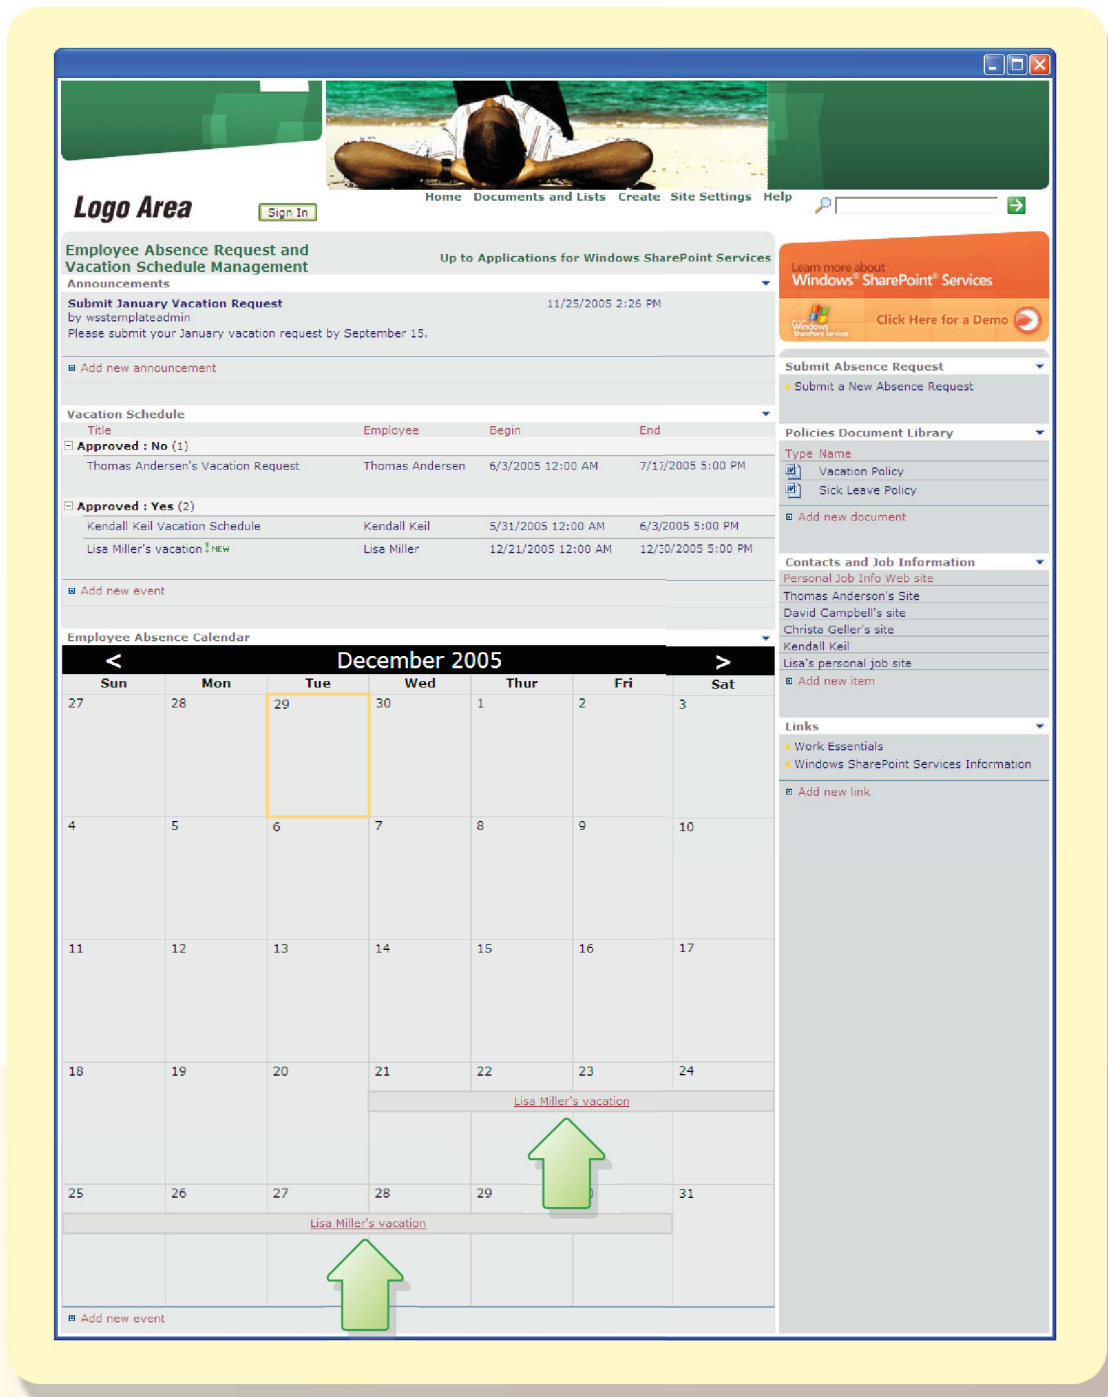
Logo Area

Sign In

Home Documents and Lists Create Site Settings Help

Employee Absence Request and Vacation Schedule Management

Up to Applications for Windows SharePoint Services

Announcements

Submit January Vacation Request
by wsstemplateadmin
Please submit your January vacation request by September 15.

11/25/2005 2:26 PM

Add new announcement

Vacation Schedule

| Title | Employee | Begin | End |
|---|---|---|---|
| Approved : No (1) | | | |
| Thomas Andersen's Vacation Request | Thomas Andersen | 6/3/2005 12:00 AM | 7/17/2005 5:00 PM |
| Approved : Yes (2) | | | |
| Kendall Keil Vacation Schedule | Kendall Keil | 5/31/2005 12:00 AM | 6/3/2005 5:00 PM |
| Lisa Miller's vacation ! NEW | Lisa Miller | 12/21/2005 12:00 AM | 12/30/2005 5:00 PM |

Add new event

Employee Absence Calendar

< December 2005 >

| Sun | Mon | Tue | Wed | Thur | Fri | Sat |
|---|---|---|---|---|---|---|
| 27 | 28 | 29 | 30 | 1 | 2 | 3 |
| 4 | 5 | 6 | 7 | 8 | 9 | 10 |
| 11 | 12 | 13 | 14 | 15 | 16 | 17 |
| 18 | 19 | 20 | 21 | 22 | 23 | 24 |
| 25 | 26 | 27 | 28 | 29 | 30 | 31 |

Lisa Miller's vacation

Lisa Miller's vacation

Add new event

Learn more about Windows® SharePoint® Services

Windows SharePoint Services

Click Here for a Demo

Submit Absence Request

Submit a New Absence Request

Policies Document Library

Type Name

Vacation Policy

Sick Leave Policy

Add new document

Contacts and Job Information

Personal Job Info Web site

Thomas Anderson's Site

David Campbell's site

Christa Geller's site

Kendall Keil

Lisa's personal job site

Add new item

Links

Work Essentials

Windows SharePoint Services Information

Add new link